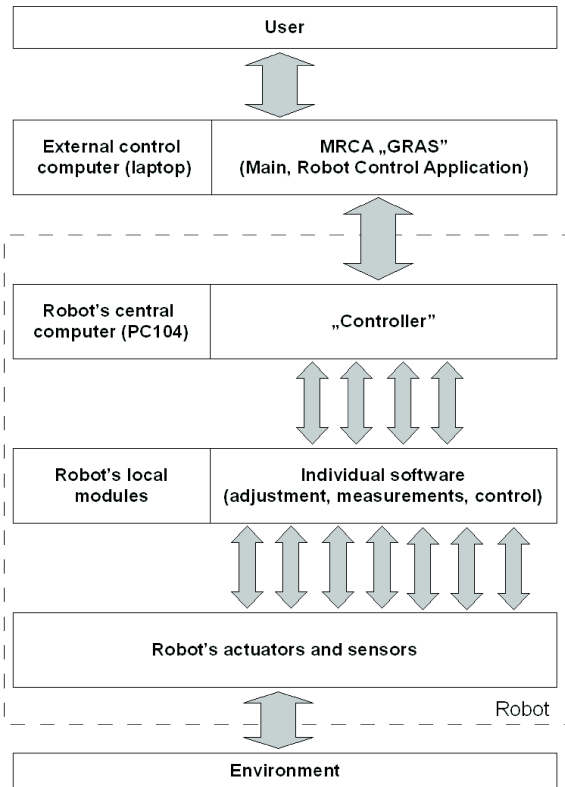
User

External control computer (laptop)

MRCA „GRAS" (Main, Robot Control Application)

Robot's central computer (PC104)

„Controller"

Robot's local modules

Individual software (adjustment, measurements, control)

Robot's actuators and sensors

Robot

Environment